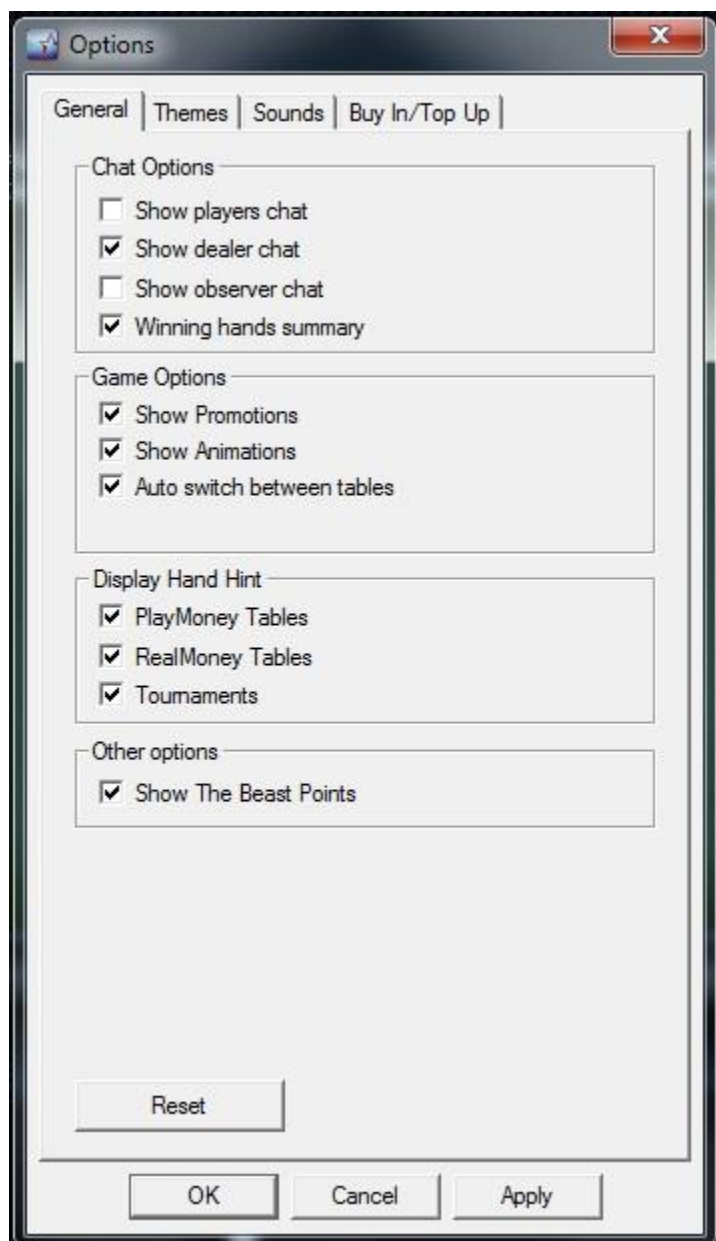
Options

General | Themes | Sounds | Buy In/Top Up

Chat Options
Show players chat
Show dealer chat
Show observer chat
Winning hands summary

Game Options
Show Promotions
Show Animations
Auto switch between tables

Display Hand Hint
PlayMoney Tables
RealMoney Tables
Tournaments

Other options
Show The Beast Points

Reset

OK
Cancel
Apply